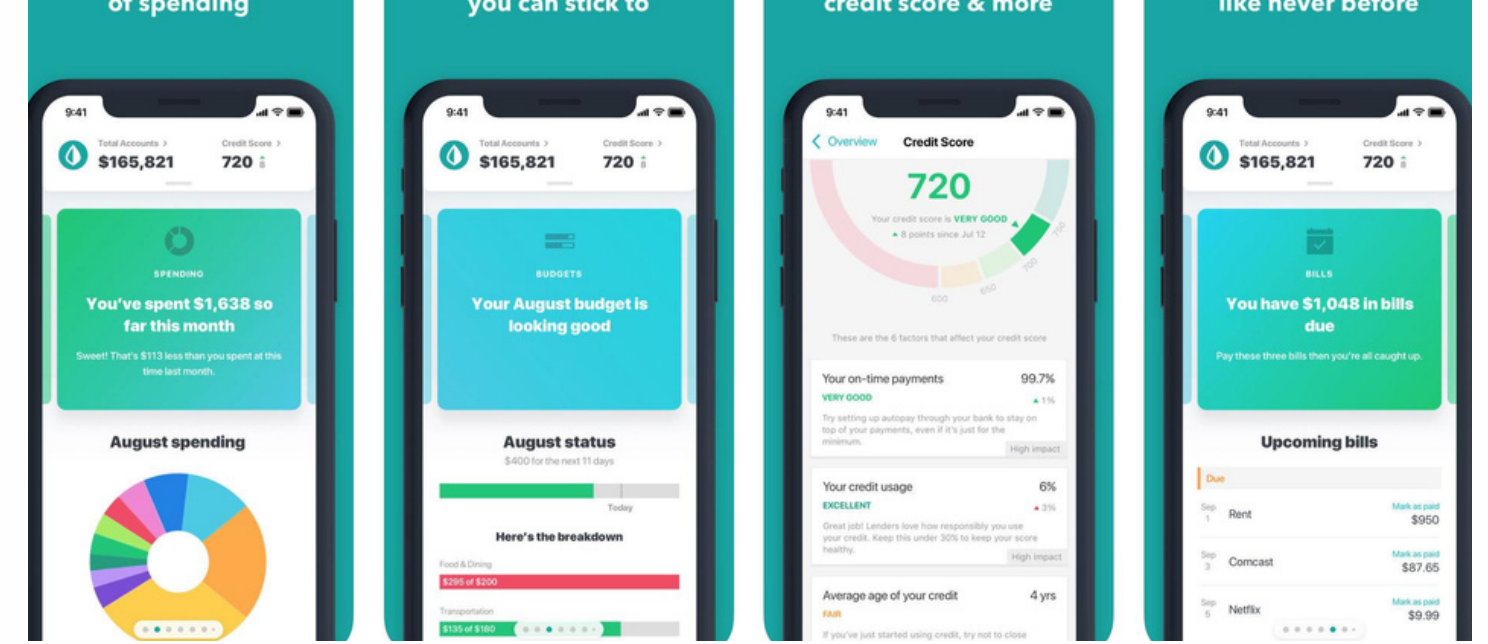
of spending

9:41

Total Accounts >
$165,821

Credit Score >
720

SPENDING

You've spent $1,638 so far this month

Sweet! That's $113 less than you spent at this time last month.

August spending

you can stick to

9:41

Total Accounts >
$165,821

Credit Score >
720

BUDGETS

Your August budget is looking good

August status

$400 for the next 11 days

Today

Here's the breakdown

Food & Dining
$295 of $200

Transportation
$135 of $180

credit score & more

9:41

< Overview Credit Score

720

Your credit score is VERY GOOD
▲ 8 points since Jul 12

600 650 700 750

These are the 6 factors that affect your credit score

Your on-time payments 99.7%
VERY GOOD ▲ 1%
Try setting up autopay through your bank to stay on top of your payments, even if it's just for the minimum.
High impact

Your credit usage 6%
EXCELLENT ▲ 3%
Great job! Lenders love how responsibly you use your credit. Keep this under 30% to keep your score healthy.
High impact

Average age of your credit 4 yrs
FAIR
If you've just started using credit, try not to close

like never before

9:41

Total Accounts >
$165,821

Credit Score >
720

BILLS

You have $1,048 in bills due

Pay these three bills then you're all caught up.

Upcoming bills

Due

Sep 1 Rent Mark as paid $950

Sep 3 Comcast Mark as paid $87.65

Sep 5 Netflix Mark as paid $9.99